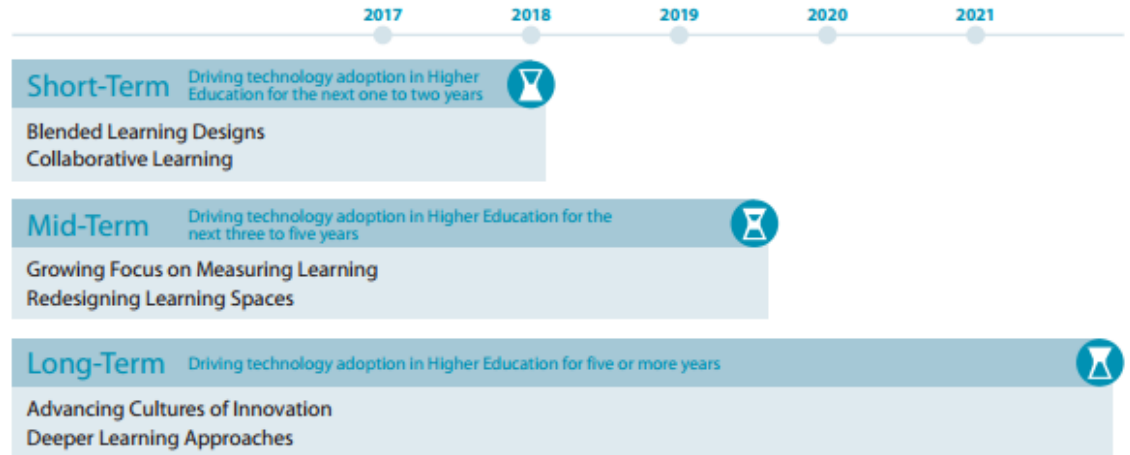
2017 2018 2019 2020 2021

Short-Term Driving technology adoption in Higher Education for the next one to two years

Blended Learning Designs
Collaborative Learning

Mid-Term Driving technology adoption in Higher Education for the next three to five years

Growing Focus on Measuring Learning
Redesigning Learning Spaces

Long-Term Driving technology adoption in Higher Education for five or more years

Advancing Cultures of Innovation
Deeper Learning Approaches